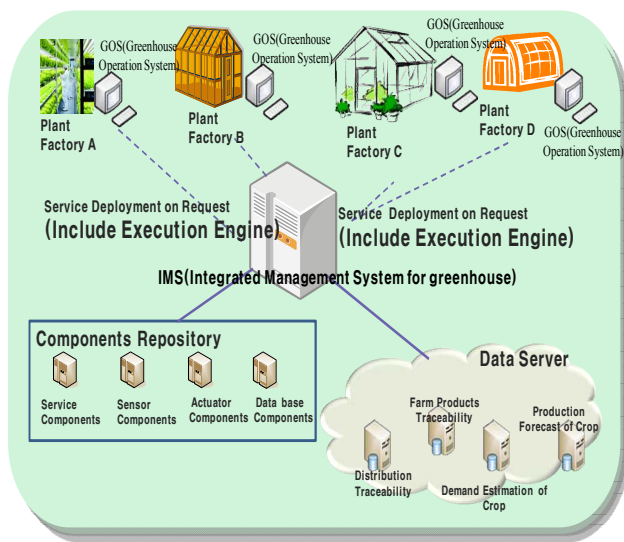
GOS(Greenhouse Operation System)

Plant Factory A

Plant Factory B

GOS(Greenhouse Operation System)

Plant Factory C

GOS(Greenhouse Operation System)

Plant Factory D

GOS(Greenhouse Operation System)

Service Deployment on Request
(Include Execution Engine)

Service Deployment on Request
(Include Execution Engine)

IMS(Integrated Management System for greenhouse)

Components Repository

Service Components

Sensor Components

Actuator Components

Data base Components

Data Server

Farm Products Traceability

Production Forecast of Crop

Distribution Traceability

Demand Estimation of Crop